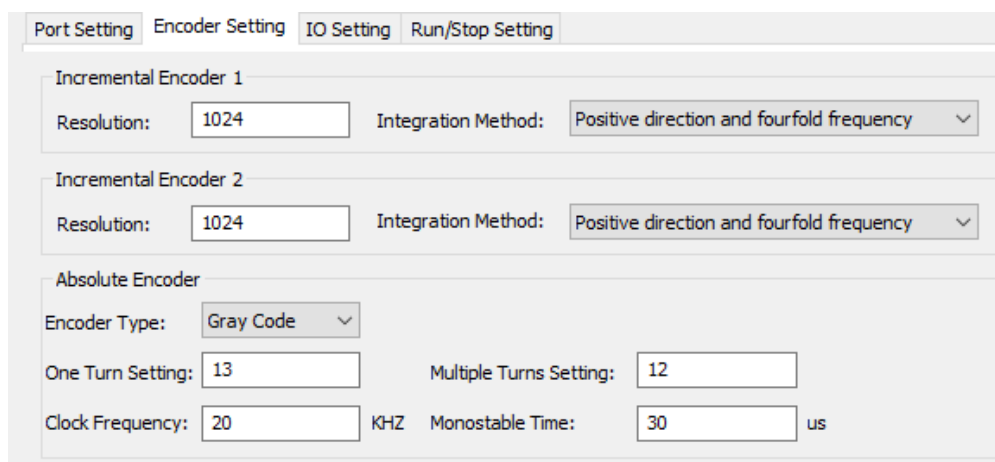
Port Setting Encoder Setting IO Setting Run/Stop Setting

Incremental Encoder 1

Resolution: 1024 Integration Method: Positive direction and fourfold frequency

Incremental Encoder 2

Resolution: 1024 Integration Method: Positive direction and fourfold frequency

Absolute Encoder

Encoder Type: Gray Code

One Turn Setting: 13 Multiple Turns Setting: 12

Clock Frequency: 20 KHZ Monostable Time: 30 us